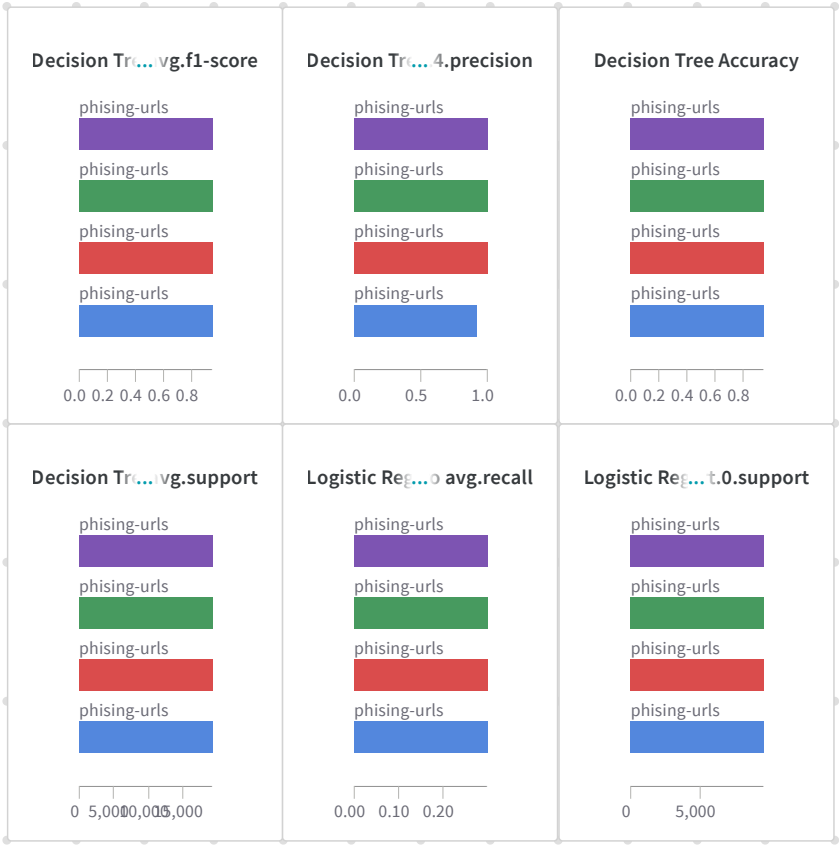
Decision Tr... vg.f1-score

phising-urls

phising-urls

phising-urls

phising-urls

0.0 0.2 0.4 0.6 0.8

Decision Tr... 4.precision

phising-urls

phising-urls

phising-urls

phising-urls

0.0 0.5 1.0

Decision Tree Accuracy

phising-urls

phising-urls

phising-urls

phising-urls

0.0 0.2 0.4 0.6 0.8

Decision Tr... vg.support

phising-urls

phising-urls

phising-urls

phising-urls

0 5,000 10,000 15,000

Logistic Reg... avg.recall

phising-urls

phising-urls

phising-urls

phising-urls

0.00 0.10 0.20

Logistic Reg... t.0.support

phising-urls

phising-urls

phising-urls

phising-urls

0 5,000